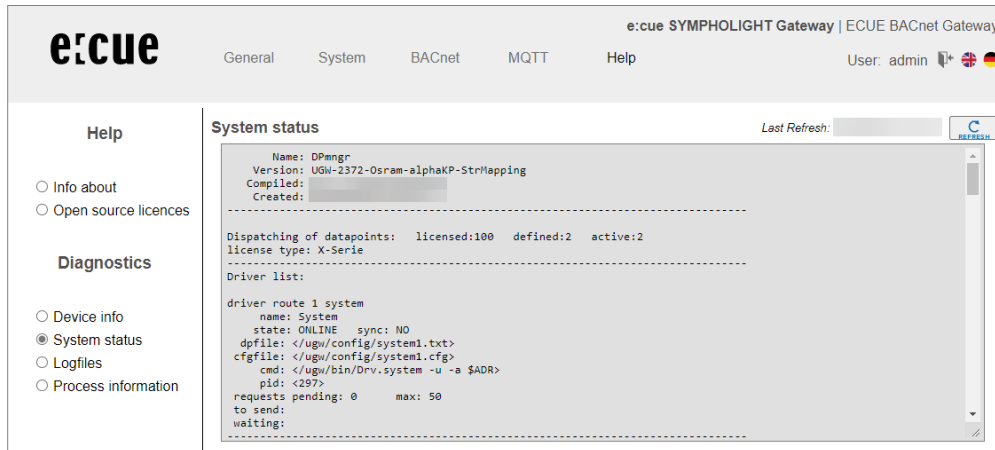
e:cue

e:cue SYMPHOLIGHT Gateway | ECUE BACnet Gateway

General System BACnet MQTT Help

User: admin

Help

Info about
Open source licences

Diagnostics

Device info
System status
Logfiles
Process information

System status

Last Refresh:

REFRESH

Name: DPmngr
Version: UGW-2372-Osram-alphaKP-StrMapping
Compiled:
Created:
--------------------------------------------------------------------

Dispatching of datapoints: licensed:100 defined:2 active:2
license type: X-Serie
--------------------------------------------------------------------
Driver list:

driver route 1 system
name: System
state: ONLINE sync: NO
dpfile: </ugw/config/system1.txt>
cfgfile: </ugw/config/system1.cfg>
cmd: </ugw/bin/Drv.system -u -a $ADR>
pid: <297>
requests pending: 0 max: 50
to send:
waiting: